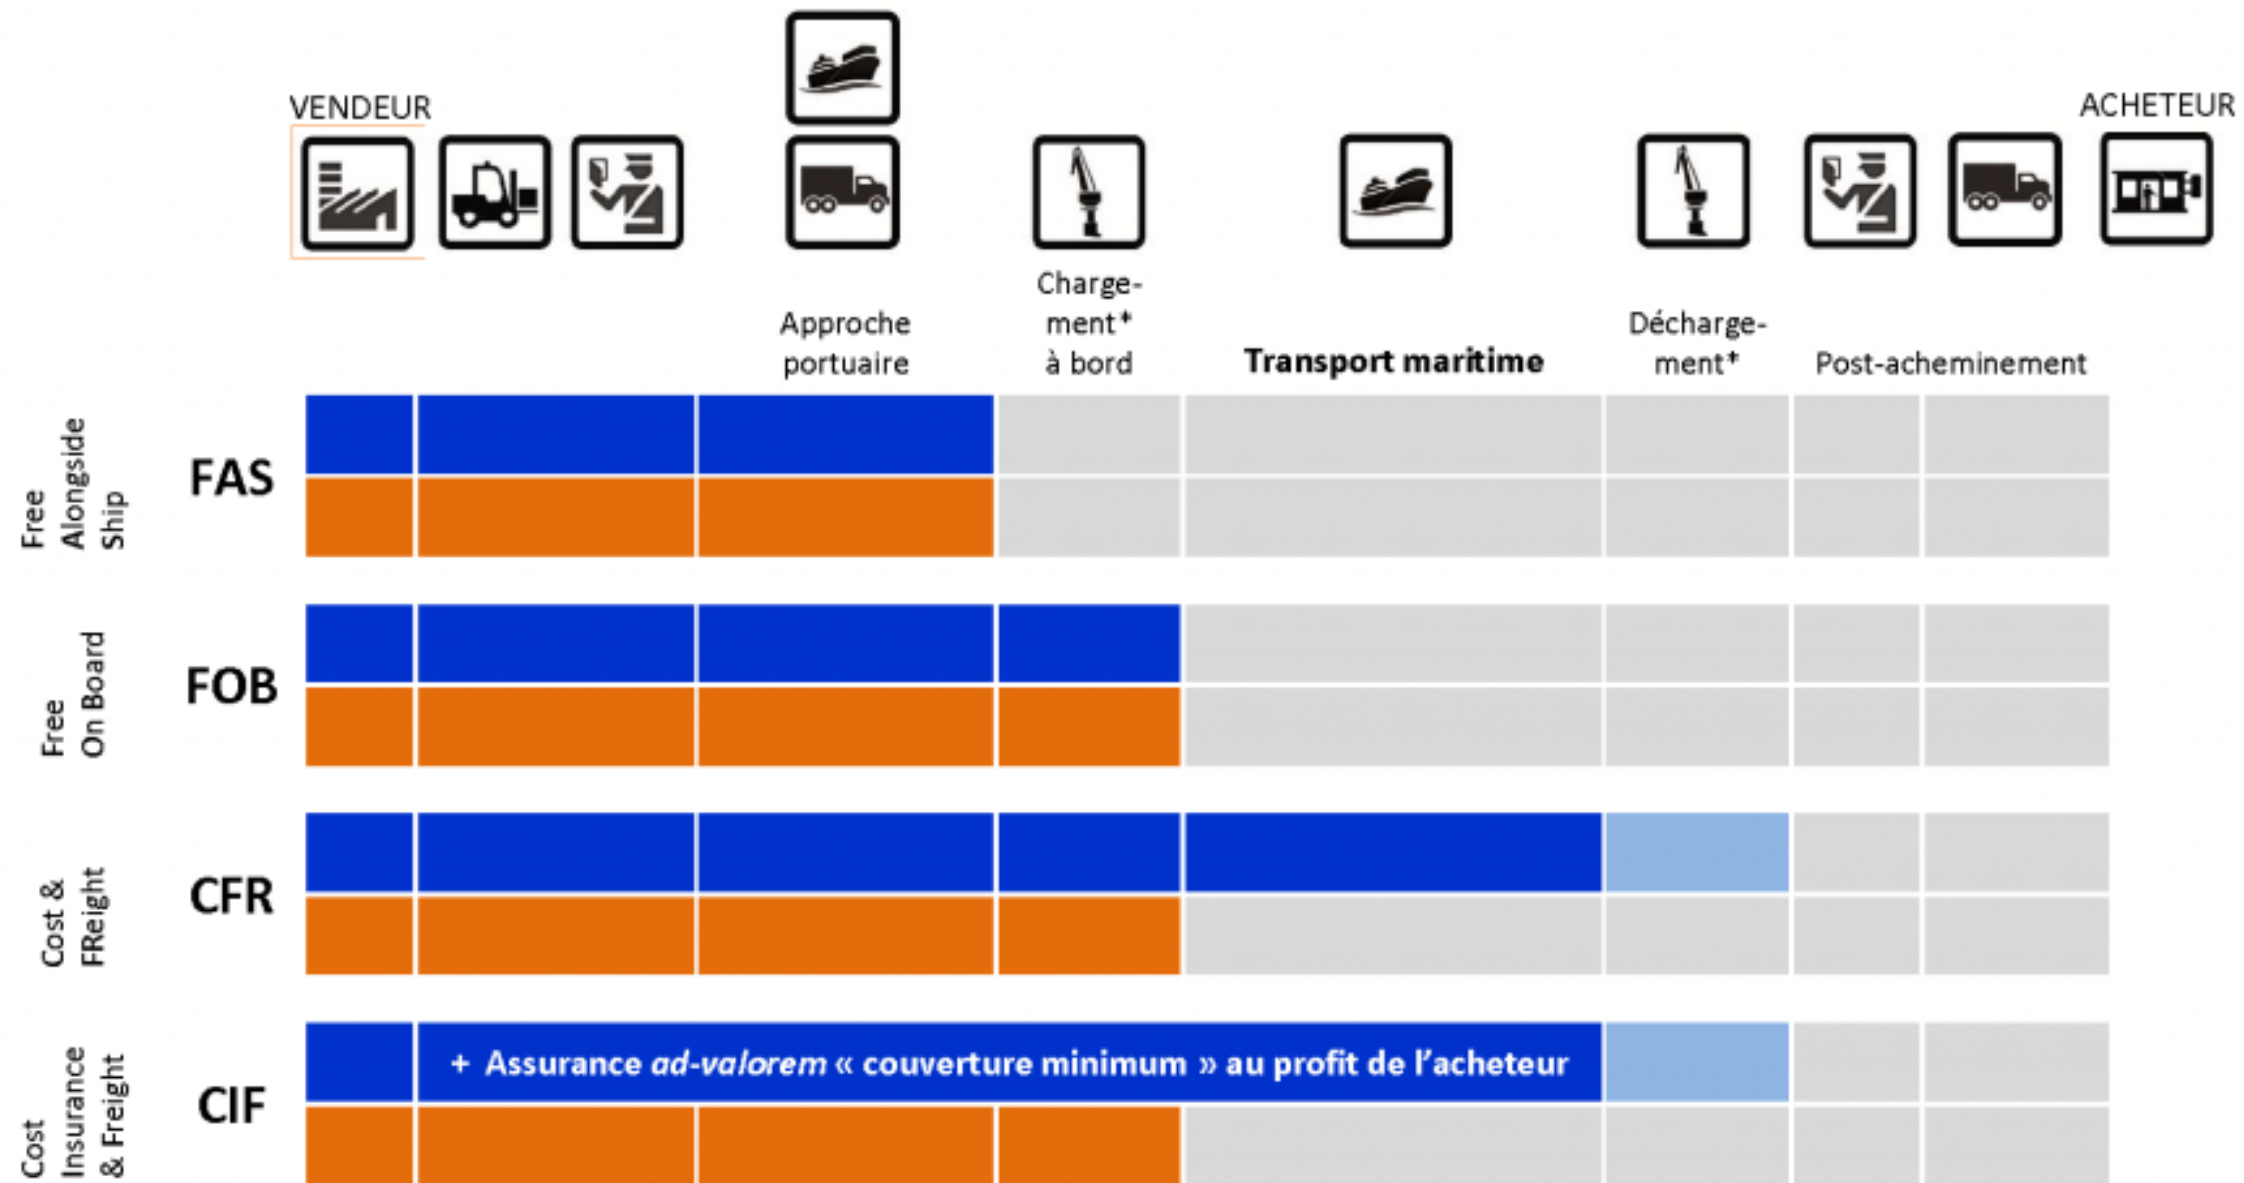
VENDEUR

ACHETEUR

Approche portuaire

Chargement* à bord

Transport maritime

Déchargement*

Post-acheminement

Free Alongside Ship

FAS

Free On Board

FOB

Cost & FReight

CFR

Cost Insurance & Freight

CIF

+ Assurance *ad-valorem* « couverture minimum » au profit de l'acheteur